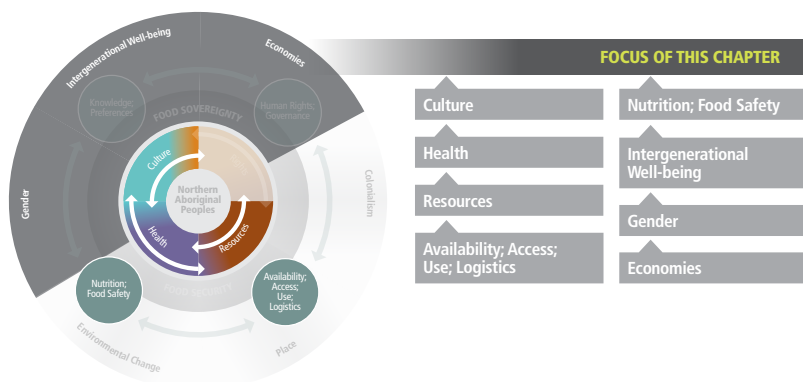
Intergenerational Well-being

Economies

Knowledge; Preferences

Human Rights; Governance

FOOD SOVEREIGNTY

Culture

Northern Aboriginal Peoples

Health

Resources

Gender

Colonialism

Nutrition; Food Safety

Availability; Access; Use; Logistics

FOOD SECURITY

Environmental Change

Place

FOCUS OF THIS CHAPTER

Culture

Health

Resources

Availability; Access; Use; Logistics

Nutrition; Food Safety

Intergenerational Well-being

Gender

Economies